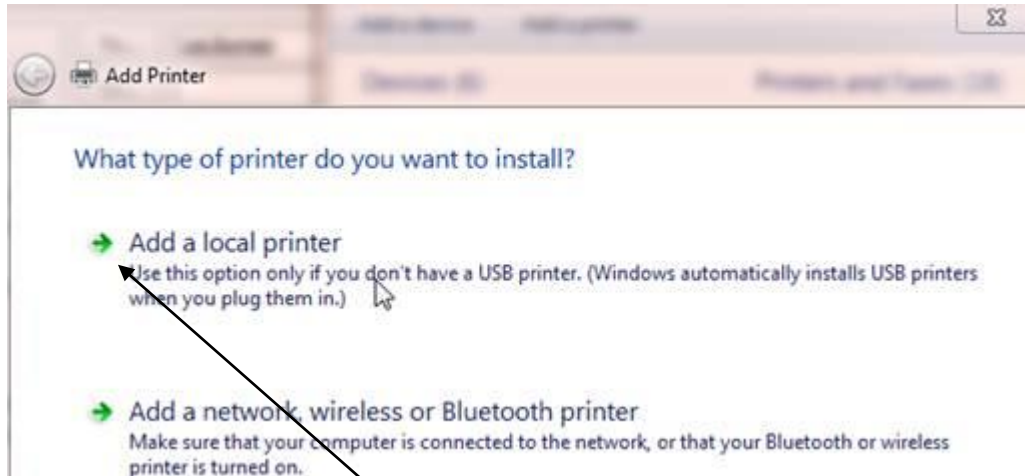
Add Printer

What type of printer do you want to install?

Add a local printer
Use this option only if you don't have a USB printer. (Windows automatically installs USB printers when you plug them in.)

Add a network, wireless or Bluetooth printer
Make sure that your computer is connected to the network, or that your Bluetooth or wireless printer is turned on.